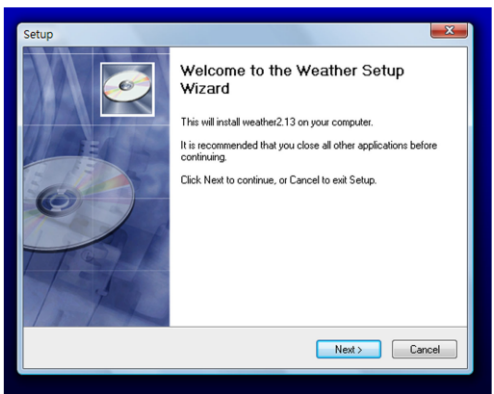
Setup

Welcome to the Weather Setup Wizard

This will install weather2.13 on your computer.

It is recommended that you close all other applications before continuing.

Click Next to continue, or Cancel to exit Setup.

Next >

Cancel